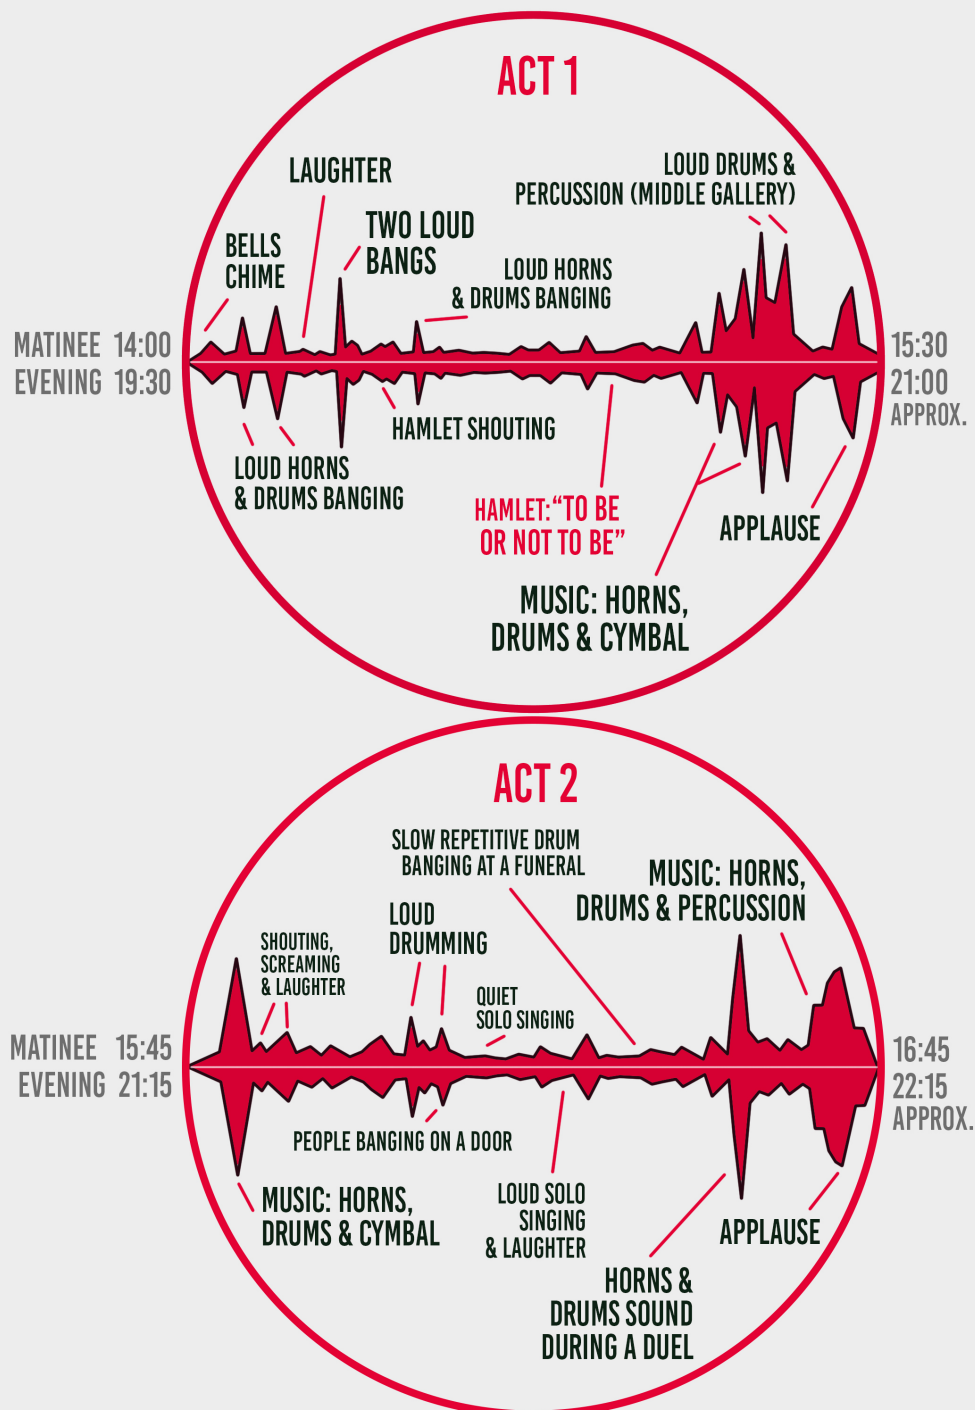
ACT 1

MATINEE 14:00
EVENING 19:30

BELLS CHIME

LAUGHTER

TWO LOUD BANGS

LOUD HORNS & DRUMS BANGING

LOUD DRUMS & PERCUSSION (MIDDLE GALLERY)

15:30
21:00
APPROX.

LOUD HORNS & DRUMS BANGING

HAMLET SHOUTING

HAMLET: "TO BE OR NOT TO BE"

APPLAUSE

MUSIC: HORNS, DRUMS & CYMBAL

ACT 2

MATINEE 15:45
EVENING 21:15

SHOUTING, SCREAMING & LAUGHTER

LOUD DRUMMING

SLOW REPETITIVE DRUM BANGING AT A FUNERAL

QUIET SOLO SINGING

MUSIC: HORNS, DRUMS & PERCUSSION

16:45
22:15
APPROX.

PEOPLE BANGING ON A DOOR

MUSIC: HORNS, DRUMS & CYMBAL

LOUD SOLO SINGING & LAUGHTER

APPLAUSE

HORNS & DRUMS SOUND DURING A DUEL